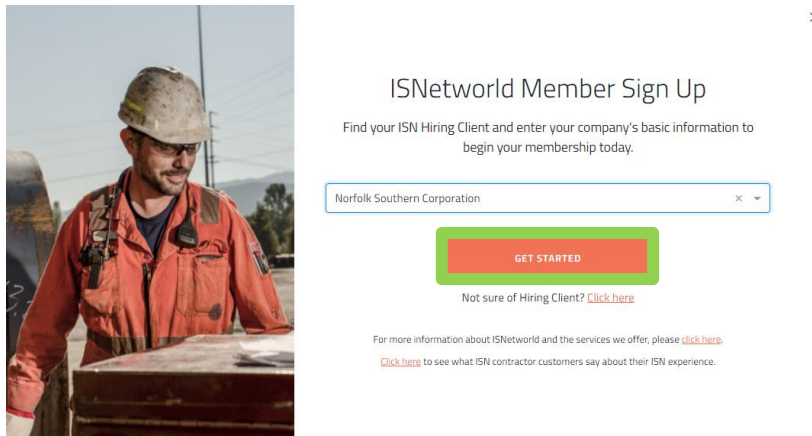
ISNetworld Member Sign Up

Find your ISN Hiring Client and enter your company's basic information to begin your membership today.

Norfolk Southern Corporation × ▾

GET STARTED

Not sure of Hiring Client? Click here

For more information about ISNetworld and the services we offer, please click here.

Click here to see what ISN contractor customers say about their ISN experience.